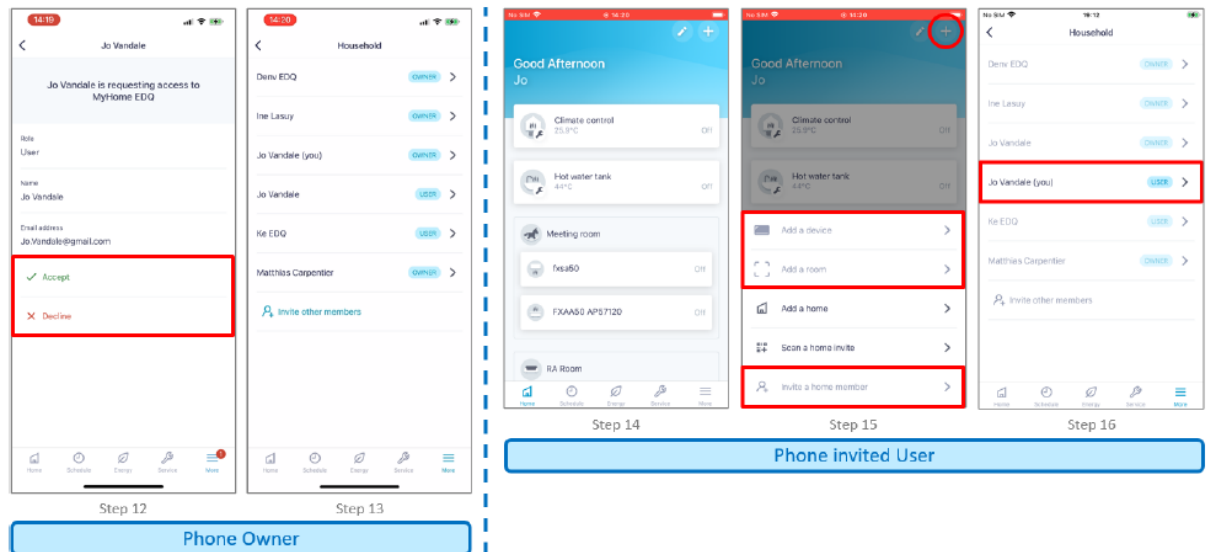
14:19

Jo Vandale

Jo Vandale is requesting access to MyHome EDQ

Role
User

Name
Jo Vandale

Email address
Jo.Vandale@gmail.com

✓ Accept

✕ Decline

Home Schedule Energy Service More

Step 12

14:20

Household

Denv EDQ OWNER

Ine Lasuy OWNER

Jo Vandale (you) OWNER

Jo Vandale USER

Ke EDQ USER

Matthias Carpentier OWNER

Invite other members

Home Schedule Energy Service More

Step 13

Phone Owner

No SIM 14:20

Good Afternoon
Jo

Climate control
25.9°C
Off

Hot water tank
44°C
On

Meeting room

fxsa50
Off

FXAA50 AP57120
Off

RA Room

Home Schedule Energy Service More

Step 14

No SIM 14:20

Good Afternoon
Jo

Climate control
25.9°C
Off

Hot water tank
44°C
Off

Add a device

Add a room

Add a home

Scan a home invite

Invite a home member

Step 15

No SIM 16:12

Household

Denv EDQ OWNER

Ine Lasuy OWNER

Jo Vandale OWNER

Jo Vandale (you) USER

Ke EDQ USER

Matthias Carpentier OWNER

Invite other members

Home Schedule Energy Service More

Step 16

Phone invited User